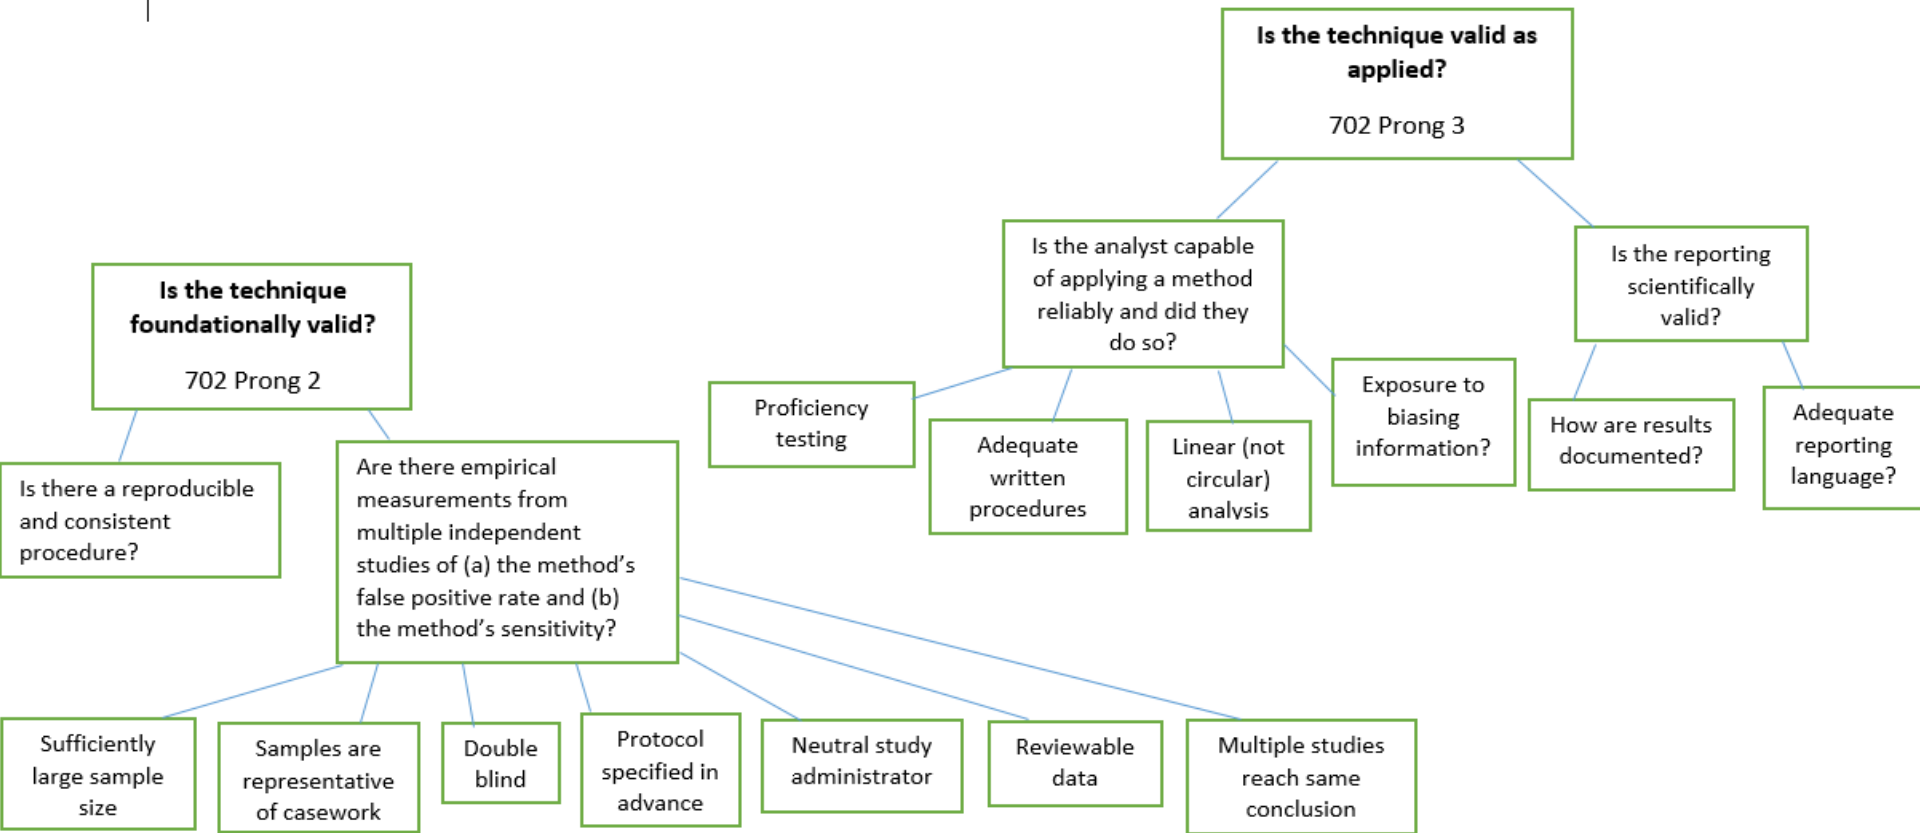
**Is the technique valid as applied?**

702 Prong 3

Is the analyst capable of applying a method reliably and did they do so?

Is the reporting scientifically valid?

**Is the technique foundationally valid?**

702 Prong 2

Proficiency testing

Adequate written procedures

Linear (not circular) analysis

Exposure to biasing information?

How are results documented?

Adequate reporting language?

Is there a reproducible and consistent procedure?

Are there empirical measurements from multiple independent studies of (a) the method's false positive rate and (b) the method's sensitivity?

Sufficiently large sample size

Samples are representative of casework

Double blind

Protocol specified in advance

Neutral study administrator

Reviewable data

Multiple studies reach same conclusion